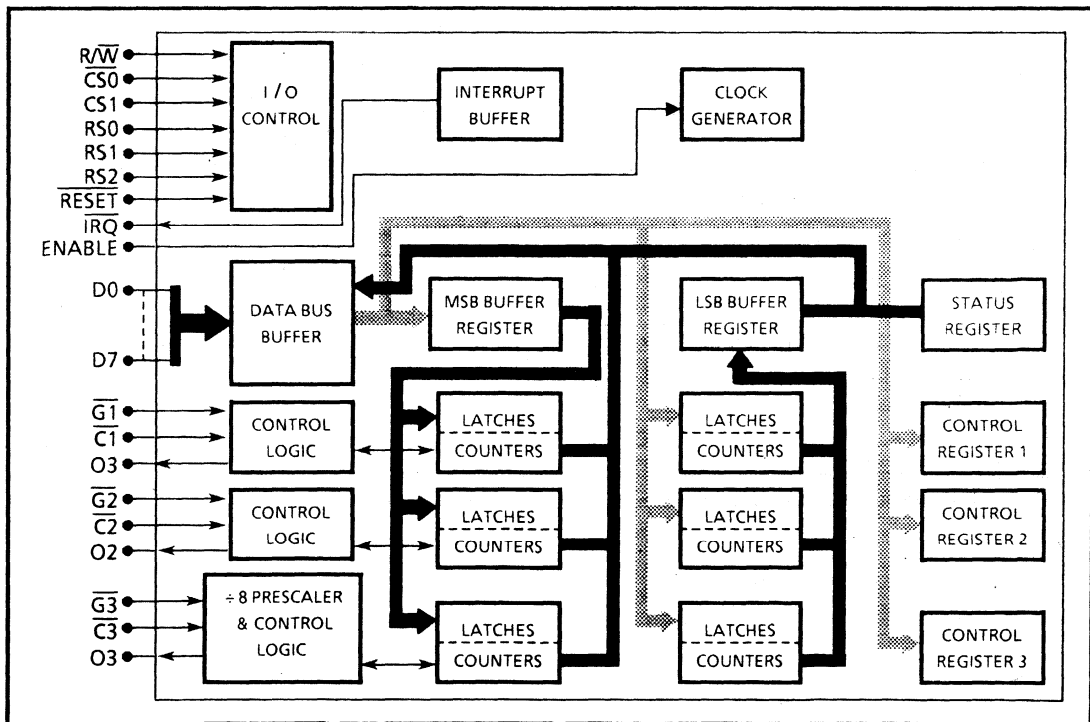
$R/\overline{W}$
$\overline{CS0}$
CS1
RS0
RS1
RS2
$\overline{RESET}$
$\overline{IRQ}$
ENABLE

I / O CONTROL

INTERRUPT BUFFER

CLOCK GENERATOR

D0
D7

DATA BUS BUFFER

MSB BUFFER REGISTER

LSB BUFFER REGISTER

STATUS REGISTER

$\overline{G1}$
$\overline{C1}$
O3

CONTROL LOGIC

LATCHES
COUNTERS

LATCHES
COUNTERS

CONTROL REGISTER 1

$\overline{G2}$
$\overline{C2}$
O2

CONTROL LOGIC

LATCHES
COUNTERS

LATCHES
COUNTERS

CONTROL REGISTER 2

$\overline{G3}$
$\overline{C3}$
O3

÷ 8 PRESCALER & CONTROL LOGIC

LATCHES
COUNTERS

LATCHES
COUNTERS

CONTROL REGISTER 3